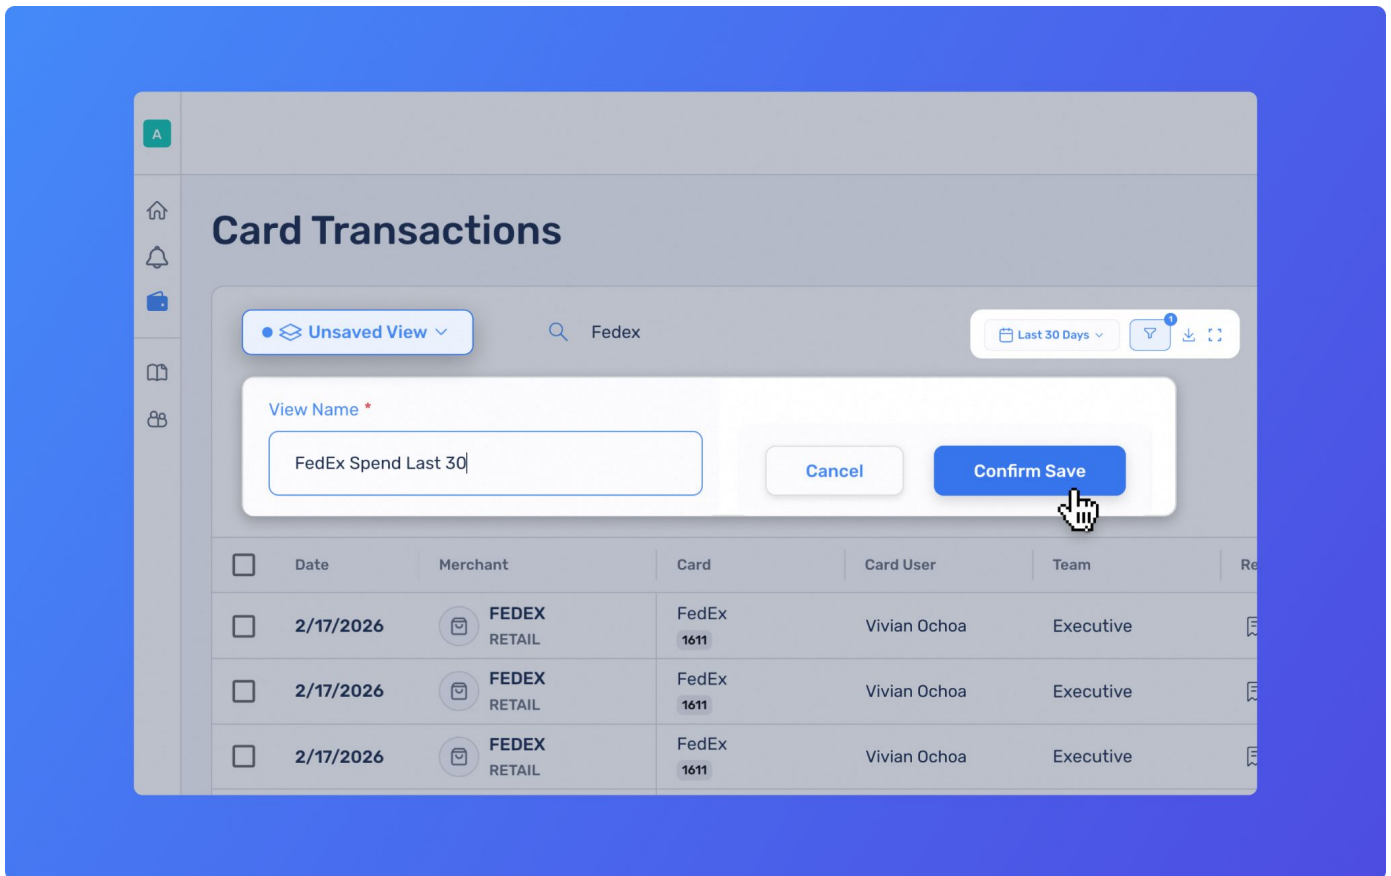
A

Card Transactions

Unsaved View

Fedex

Last 30 Days

1

View Name *

FedEx Spend Last 30

Cancel

Confirm Save

| | Date | Merchant | Card | Card User | Team | Re |
|---|---|---|---|---|---|---|
| | 2/17/2026 | FEDEX RETAIL | FedEx 1611 | Vivian Ochoa | Executive | |
| | 2/17/2026 | FEDEX RETAIL | FedEx 1611 | Vivian Ochoa | Executive | |
| | 2/17/2026 | FEDEX RETAIL | FedEx 1611 | Vivian Ochoa | Executive | |